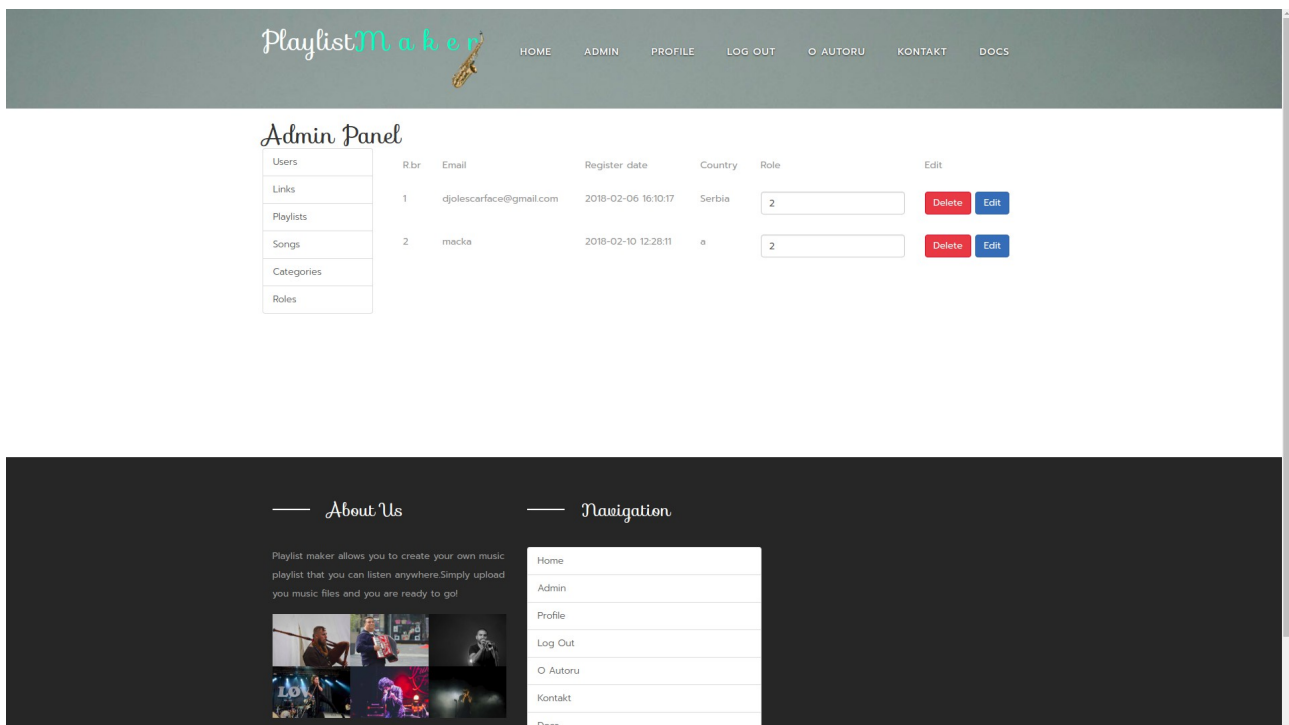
PlaylistMaker

HOME ADMIN PROFILE LOG OUT O AUTORU KONTAKT DOCS

Admin Panel

Users
Links
Playlists
Songs
Categories
Roles

| R.br | Email | Register date | Country | Role | Edit |
|---|---|---|---|---|---|
| 1 | djolescarface@gmail.com | 2018-02-06 16:10:17 | Serbia | 2 | Delete Edit |
| 2 | macka | 2018-02-10 12:28:11 | a | 2 | Delete Edit |

About Us

Playlist maker allows you to create your own music playlist that you can listen anywhere.Simply upload you music files and you are ready to go!

Navigation

Home
Admin
Profile
Log Out
O Autoru
Kontakt
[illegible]